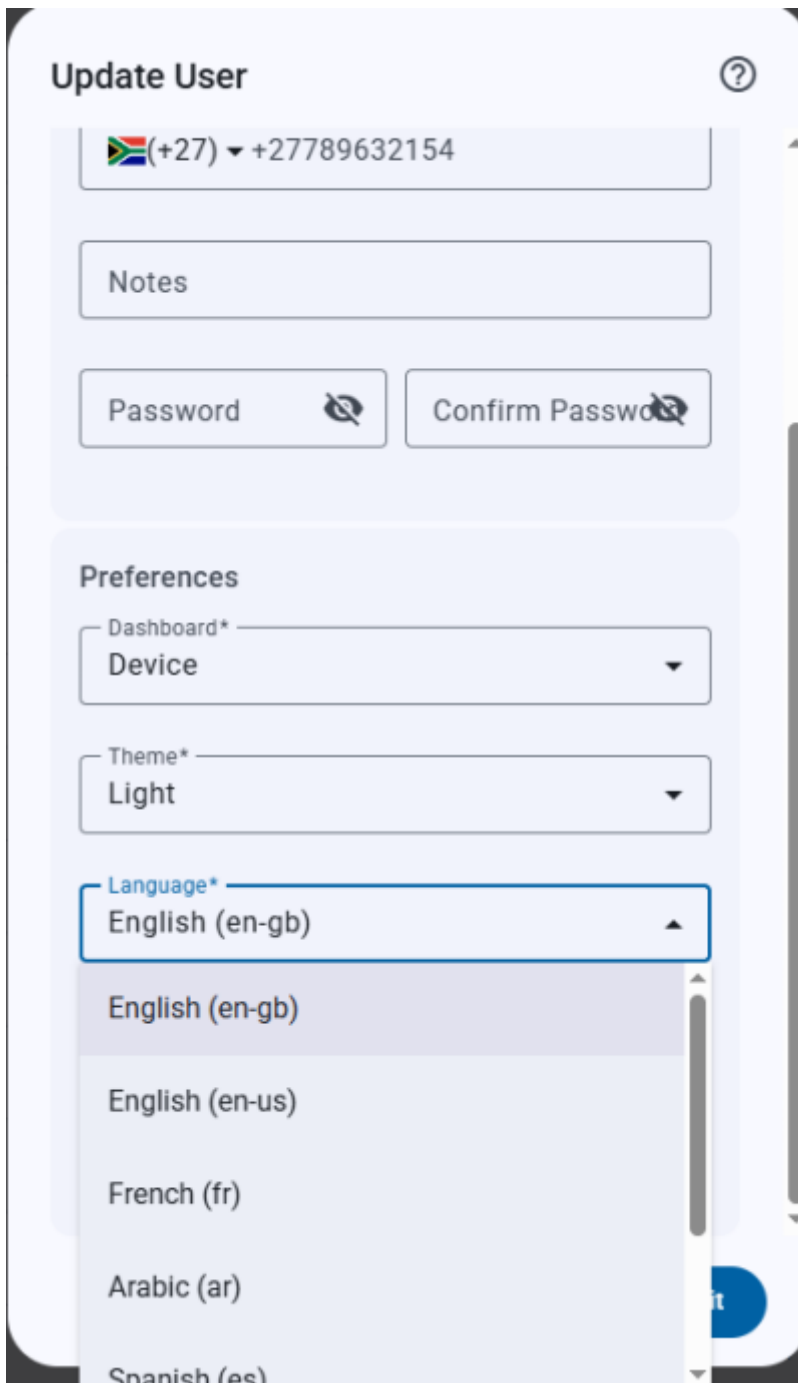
Update User

(+27) ▾ +27789632154

Notes

Password

Confirm Passwo

Preferences

Dashboard*
Device

Theme*
Light

Language*
English (en-gb)

English (en-gb)

English (en-us)

French (fr)

Arabic (ar)

Spanish (es)

it